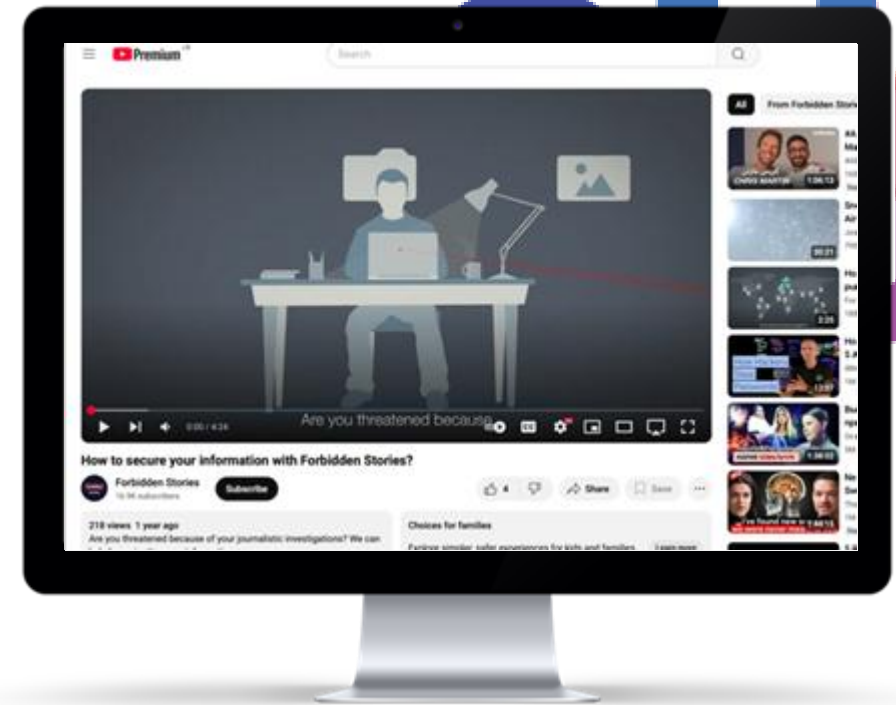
Premium

Search

All

From Forbidden Stories

Are you threatened because

0:00 / 4:24

How to secure your information with Forbidden Stories?

Forbidden Stories

16.9K subscribers

Subscribe

4

Share

Save

218 views 1 year ago

Are you threatened because of your journalistic investigations? We can

Choices for families

Explore simpler, safer experiences for kids and families

Learn more

CHRIS MARTIN

1:06:13

00:21

2:25

13:07

1:08:02

1:08:15